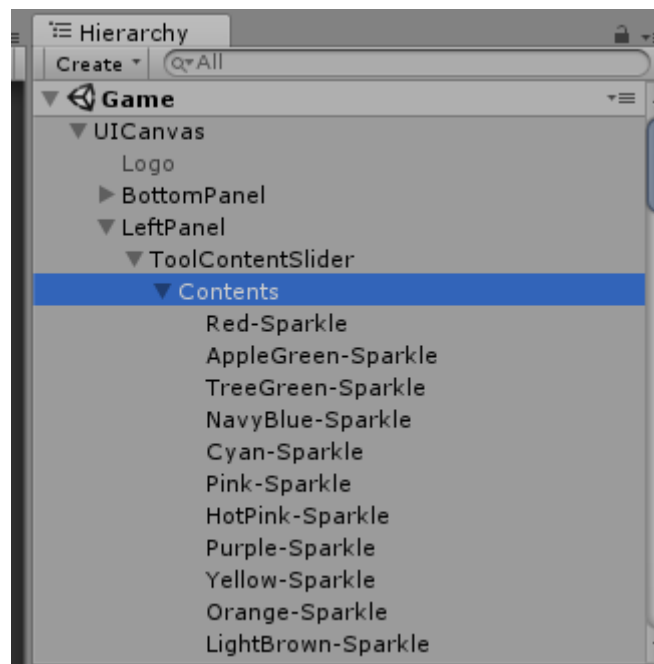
Hierarchy
Create
All
Game
UICanvas
Logo
BottomPanel
LeftPanel
ToolContentSlider
Contents
Red-Sparkle
AppleGreen-Sparkle
TreeGreen-Sparkle
NavyBlue-Sparkle
Cyan-Sparkle
Pink-Sparkle
HotPink-Sparkle
Purple-Sparkle
Yellow-Sparkle
Orange-Sparkle
LightBrown-Sparkle